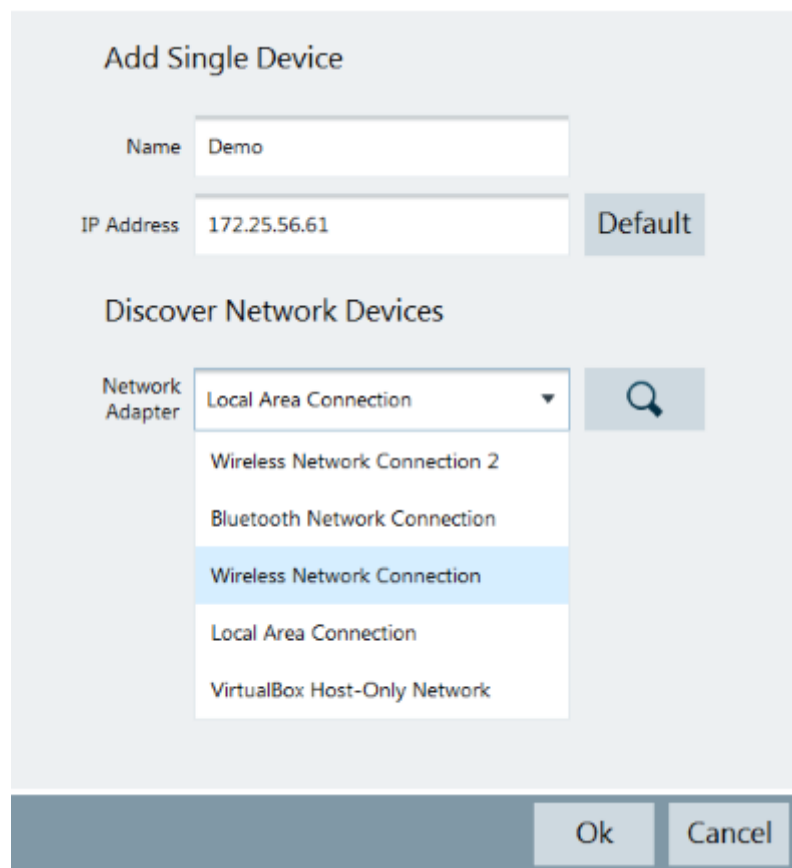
Add Single Device

Name Demo

IP Address 172.25.56.61 Default

Discover Network Devices

Network Adapter Local Area Connection

Wireless Network Connection 2

Bluetooth Network Connection

Wireless Network Connection

Local Area Connection

VirtualBox Host-Only Network

Ok Cancel